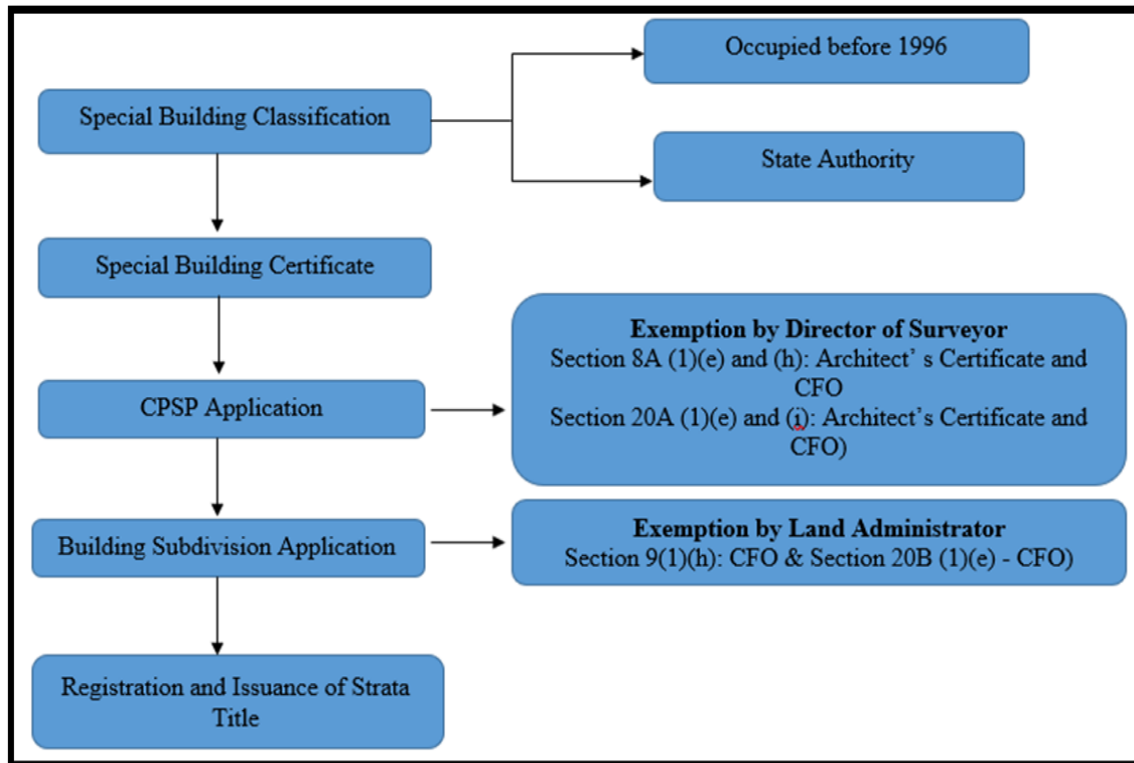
Special Building Classification

Occupied before 1996

State Authority

Special Building Certificate

CPSP Application

**Exemption by Director of Surveyor**
Section 8A (1)(e) and (h): Architect' s Certificate and CFO
Section 20A (1)(e) and (i): Architect's Certificate and CFO)

Building Subdivision Application

**Exemption by Land Administrator**
Section 9(1)(h): CFO & Section 20B (1)(e) - CFO)

Registration and Issuance of Strata Title